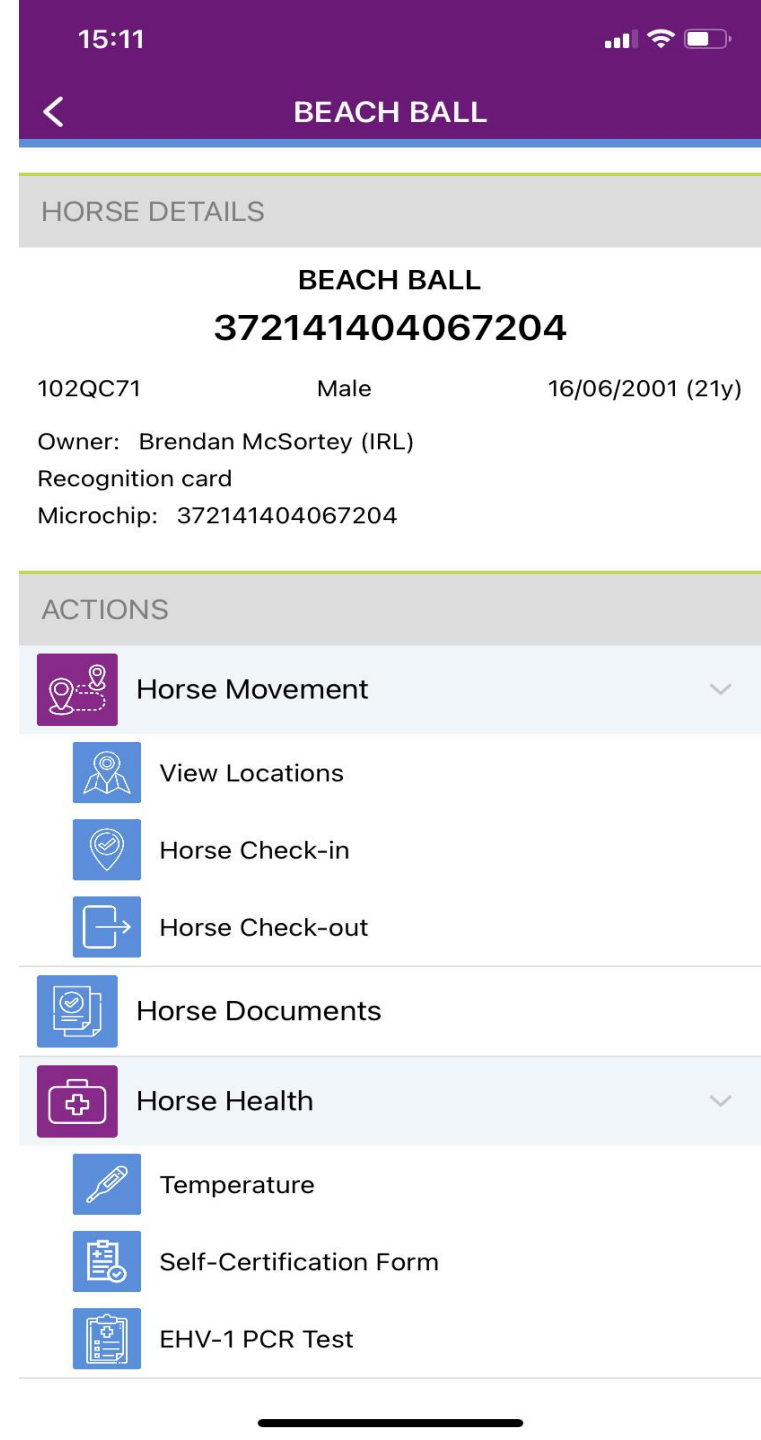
15:11

BEACH BALL

HORSE DETAILS

BEACH BALL
372141404067204

102QC71 Male 16/06/2001 (21y)

Owner: Brendan McSortey (IRL)
Recognition card
Microchip: 372141404067204

ACTIONS

Horse Movement

View Locations

Horse Check-in

Horse Check-out

Horse Documents

Horse Health

Temperature

Self-Certification Form

EHV-1 PCR Test